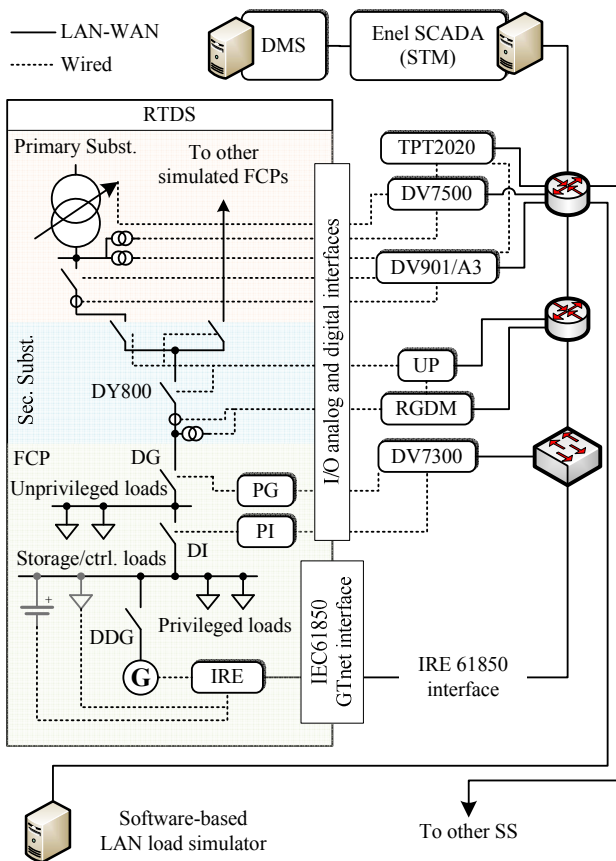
LAN-WAN
Wired

DMS

Enel SCADA (STM)

RTDS

Primary Subst.

To other simulated FCPs

TPT2020

DV7500

DV901/A3

I/O analog and digital interfaces

Sec. Subst.

UP

DY800

RGDM

FCP

DG

DV7300

Unprivileged loads

PG

PI

DI

Storage/ctrl. loads

+

DDG

Privileged loads

G

IRE

IEC61850 GTnet interface

IRE 61850 interface

Software-based LAN load simulator

To other SS